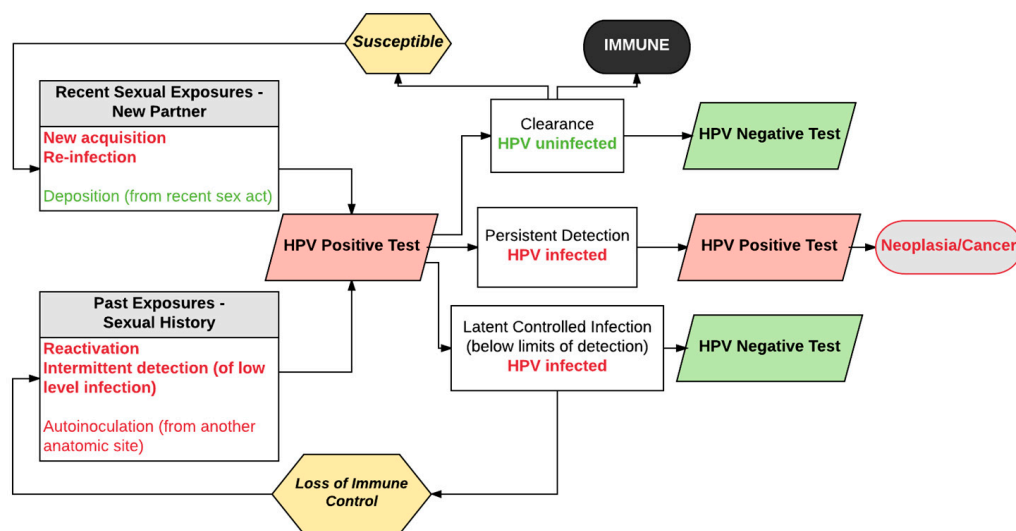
Susceptible

IMMUNE

Recent Sexual Exposures - New Partner

New acquisition
Re-infection

Deposition (from recent sex act)

Clearance
HPV uninfected

HPV Negative Test

HPV Positive Test

Persistent Detection
HPV infected

HPV Positive Test

Neoplasia/Cancer

Past Exposures - Sexual History

Reactivation
Intermittent detection (of low level infection)

Autoinoculation (from another anatomic site)

Latent Controlled Infection (below limits of detection)
HPV infected

HPV Negative Test

Loss of Immune Control